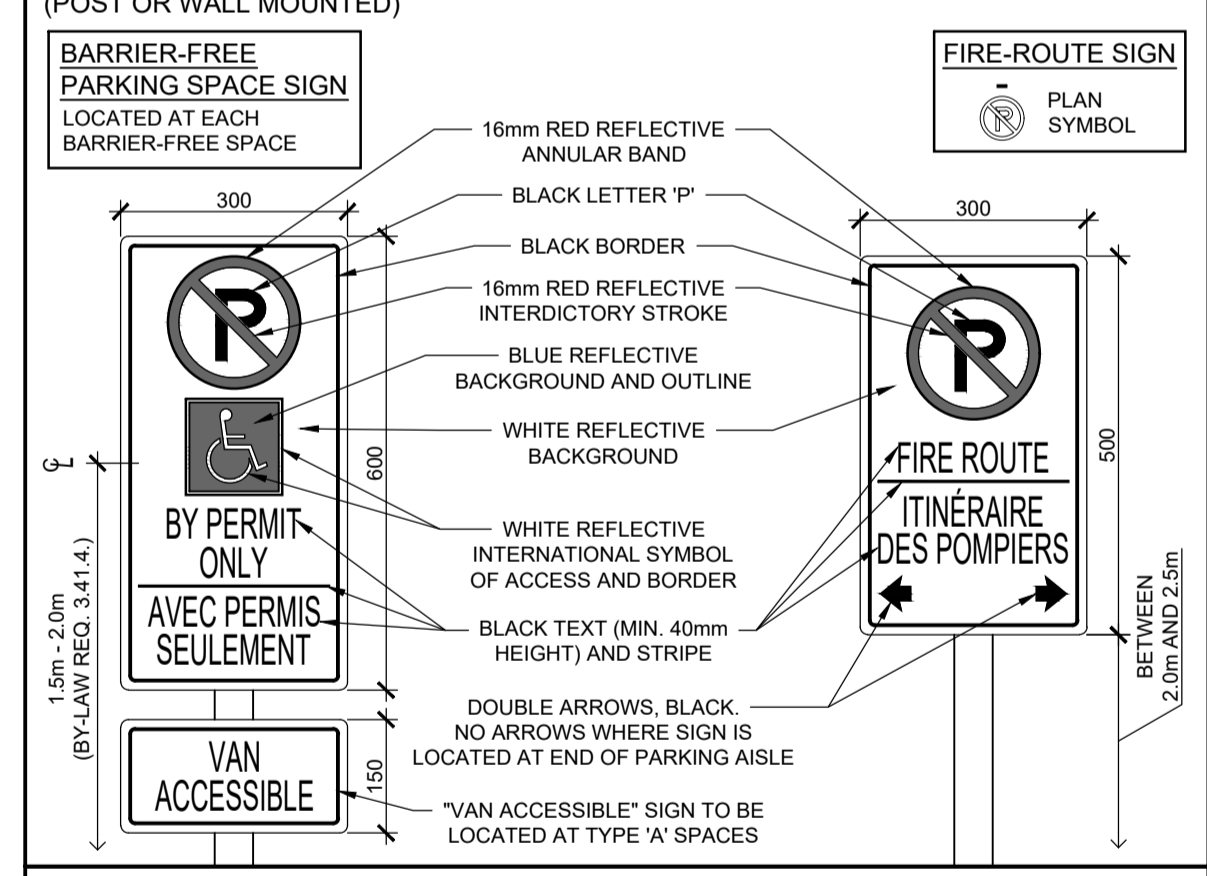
(POST OR WALL MOUNTED)

BARRIER-FREE PARKING SPACE SIGN
LOCATED AT EACH BARRIER-FREE SPACE

FIRE-ROUTE SIGN
-
PLAN SYMBOL

16mm RED REFLECTIVE ANNULAR BAND

BLACK LETTER 'P'

BLACK BORDER

16mm RED REFLECTIVE INTERDICTORY STROKE

BLUE REFLECTIVE BACKGROUND AND OUTLINE

WHITE REFLECTIVE BACKGROUND

WHITE REFLECTIVE INTERNATIONAL SYMBOL OF ACCESS AND BORDER

BLACK TEXT (MIN. 40mm HEIGHT) AND STRIPE

DOUBLE ARROWS, BLACK. NO ARROWS WHERE SIGN IS LOCATED AT END OF PARKING AISLE

"VAN ACCESSIBLE" SIGN TO BE LOCATED AT TYPE 'A' SPACES

300

300

600

500

150

℄

1.5m - 2.0m
(BY-LAW REQ. 3.41.4.)

BETWEEN 2.0m AND 2.5m

BY PERMIT ONLY

AVEC PERMIS SEULEMENT

VAN ACCESSIBLE

FIRE ROUTE

ITINÉRAIRE DES POMPIERS